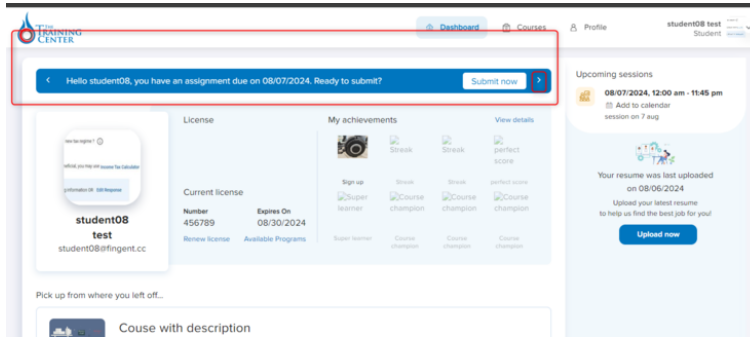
THE TRAINING CENTER

Dashboard
Courses
Profile
student08 test
Student

Hello student08, you have an assignment due on 08/07/2024. Ready to submit?
Submit now

Upcoming sessions
08/07/2024, 12:00 am - 11:45 pm
Add to calendar
session on 7 aug

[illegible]

student08
test
student08@fingent.cc

License

Current license
Number
456789
Expires On
08/30/2024
Renew license
Available Programs

My achievements
View details
Streak
Streak
perfect score
Sign up
Streak
Streak
perfect score
Super learner
Course champion
Course champion
Course champion
Super learner
Course champion
Course champion
Course champion

Your resume was last uploaded on 08/06/2024
Upload your latest resume to help us find the best job for you!
Upload now

Pick up from where you left off...

Couse with description